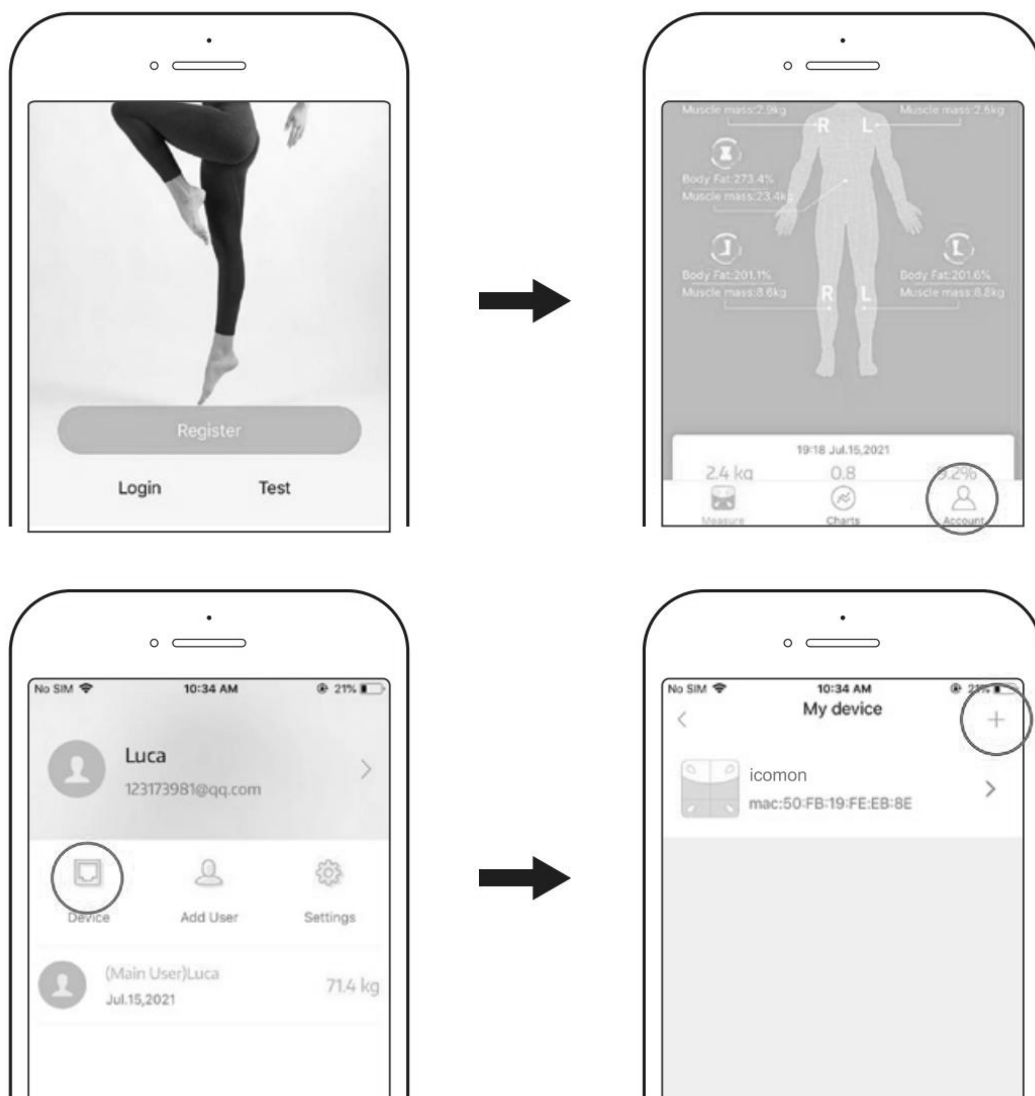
Register

Login Test

Muscle mass:2.9kg R L Muscle mass:2.8kg

Body Fat:273.4%
Muscle mass:23.4kg

Body Fat:201.1%
Muscle mass:8.6kg

R L

Body Fat:201.6%
Muscle mass:8.8kg

19:18 Jul.15,2021

2.4 kg 0.8 9.2%

Measure Charts Account

No SIM 10:34 AM 21%

Luca
123173981@qq.com

Device Add User Settings

(Main User)Luca
Jul.15,2021
71.4 kg

No SIM 10:34 AM 21%

My device

+

icomon
mac:50:FB:19:FE:EB:8E